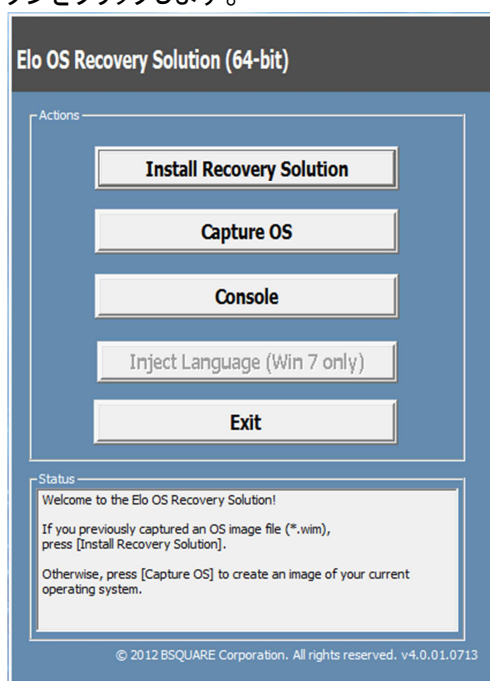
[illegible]

Elo OS Recovery Solution (64-bit)

Actions

Install Recovery Solution

Capture OS

Console

Inject Language (Win 7 only)

Exit

Status

Welcome to the Elo OS Recovery Solution!

If you previously captured an OS image file (*.wim), press [Install Recovery Solution].

Otherwise, press [Capture OS] to create an image of your current operating system.

© 2012 BSQUARE Corporation. All rights reserved. v4.0.01.0713